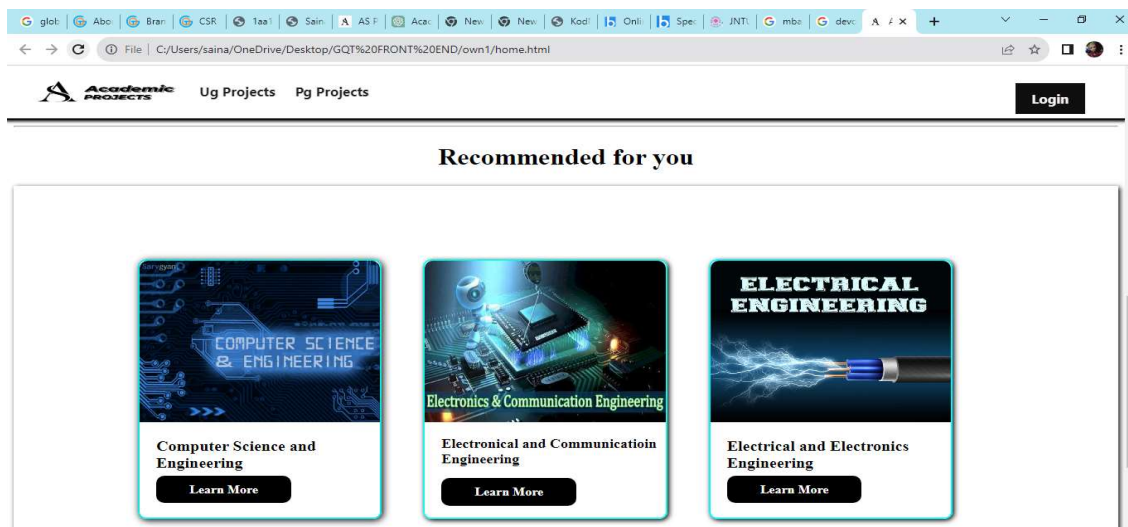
G glob | Abo | Bran | CSR | 1aa1 | Sain | A AS F | Acac | New | New | Kodi | Onli | Spec | JNTU | G mba | G deve | A A × +

File | C:/Users/saina/OneDrive/Desktop/GQT%20FRONT%20END/own1/home.html

Academic PROJECTS Ug Projects Pg Projects Login

Recommended for you

sarvgyan COMPUTER SCIENCE & ENGINEERING

Computer Science and Engineering

Learn More

Electronics & Communication Engineering

Electronical and Communicatioin Engineering

Learn More

ELECTRICAL ENGINEERING

Electrical and Electronics Engineering

Learn More